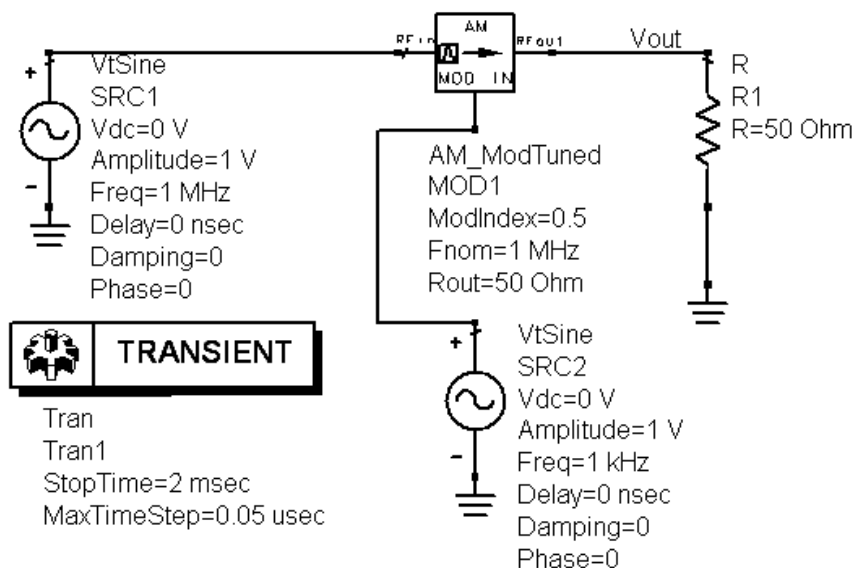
AM
RFin
RFout
MOD IN
Vout

+
VtSine
SRC1
Vdc=0 V
Amplitude=1 V
Freq=1 MHz
Delay=0 nsec
Damping=0
Phase=0
-

AM_ModTuned
MOD1
ModIndex=0.5
Fnom=1 MHz
Rout=50 Ohm

R
R1
R=50 Ohm

TRANSIENT

Tran
Tran1
StopTime=2 msec
MaxTimeStep=0.05 usec

+
VtSine
SRC2
Vdc=0 V
Amplitude=1 V
Freq=1 kHz
Delay=0 nsec
Damping=0
Phase=0
-